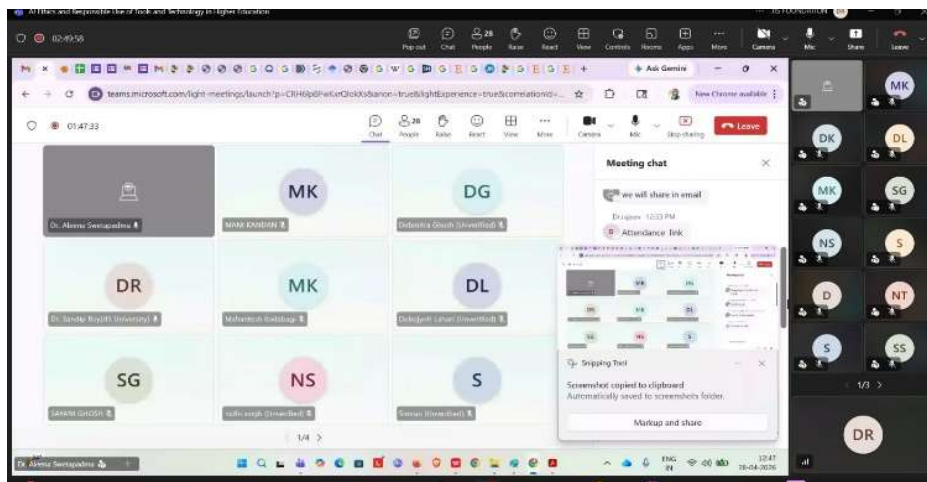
AI Ethics and Responsible Use of Tools and Technology in Higher Education

02:49:58

Pop out Chat People Raise React View Controls Rooms Apps More Camera Mic Share Leave

28

+ Ask Gemini

teams.microsoft.com/light-meetings/launch?p=CRH6p6FwKeQlokXs&anon=true&lightExperience=true&correlationId=...

New Chrome available

01:47:33

Chat People Raise React View More Camera Mic Stop sharing Leave

Dr. Aleena Sreetapadma

MK
MANI KANDAN

DG
Debastra Ghosh (Unverified)

DR
Dr. Sandip Roy(JIS University)

MK
Mohantesh Ambalagi

DL
Debojyoti Lahiri (Unverified)

SG
SAYANI GHOSH

NS
nidhi singh (Unverified)

S
Suman (Unverified)

1/4 >

Meeting chat

we will share in email

Dr.ujjwal 12:33 PM

Attendance link

Snipping Tool

Screenshot copied to clipboard
Automatically saved to screenshots folder.

Markup and share

JIS FOUNDATION

MK
DK
DL
MK
SG
NS
S
D
NT
S
SS

1/3 >

DR

Dr. Aleena Sreetapadma

ENG IN 12:47 18-04-2026